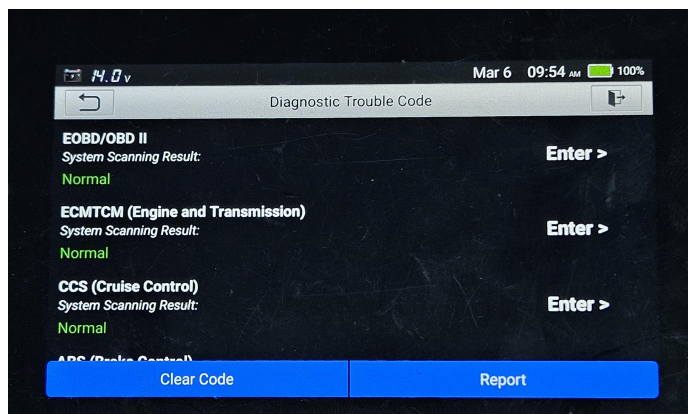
14.0v Mar 6 09:54 AM 100%

Diagnostic Trouble Code

EOBD/OBD II
System Scanning Result:
Normal
Enter >

ECMTCM (Engine and Transmission)
System Scanning Result:
Normal
Enter >

CCS (Cruise Control)
System Scanning Result:
Normal
Enter >

ABS (Brake Control)

Clear Code
Report